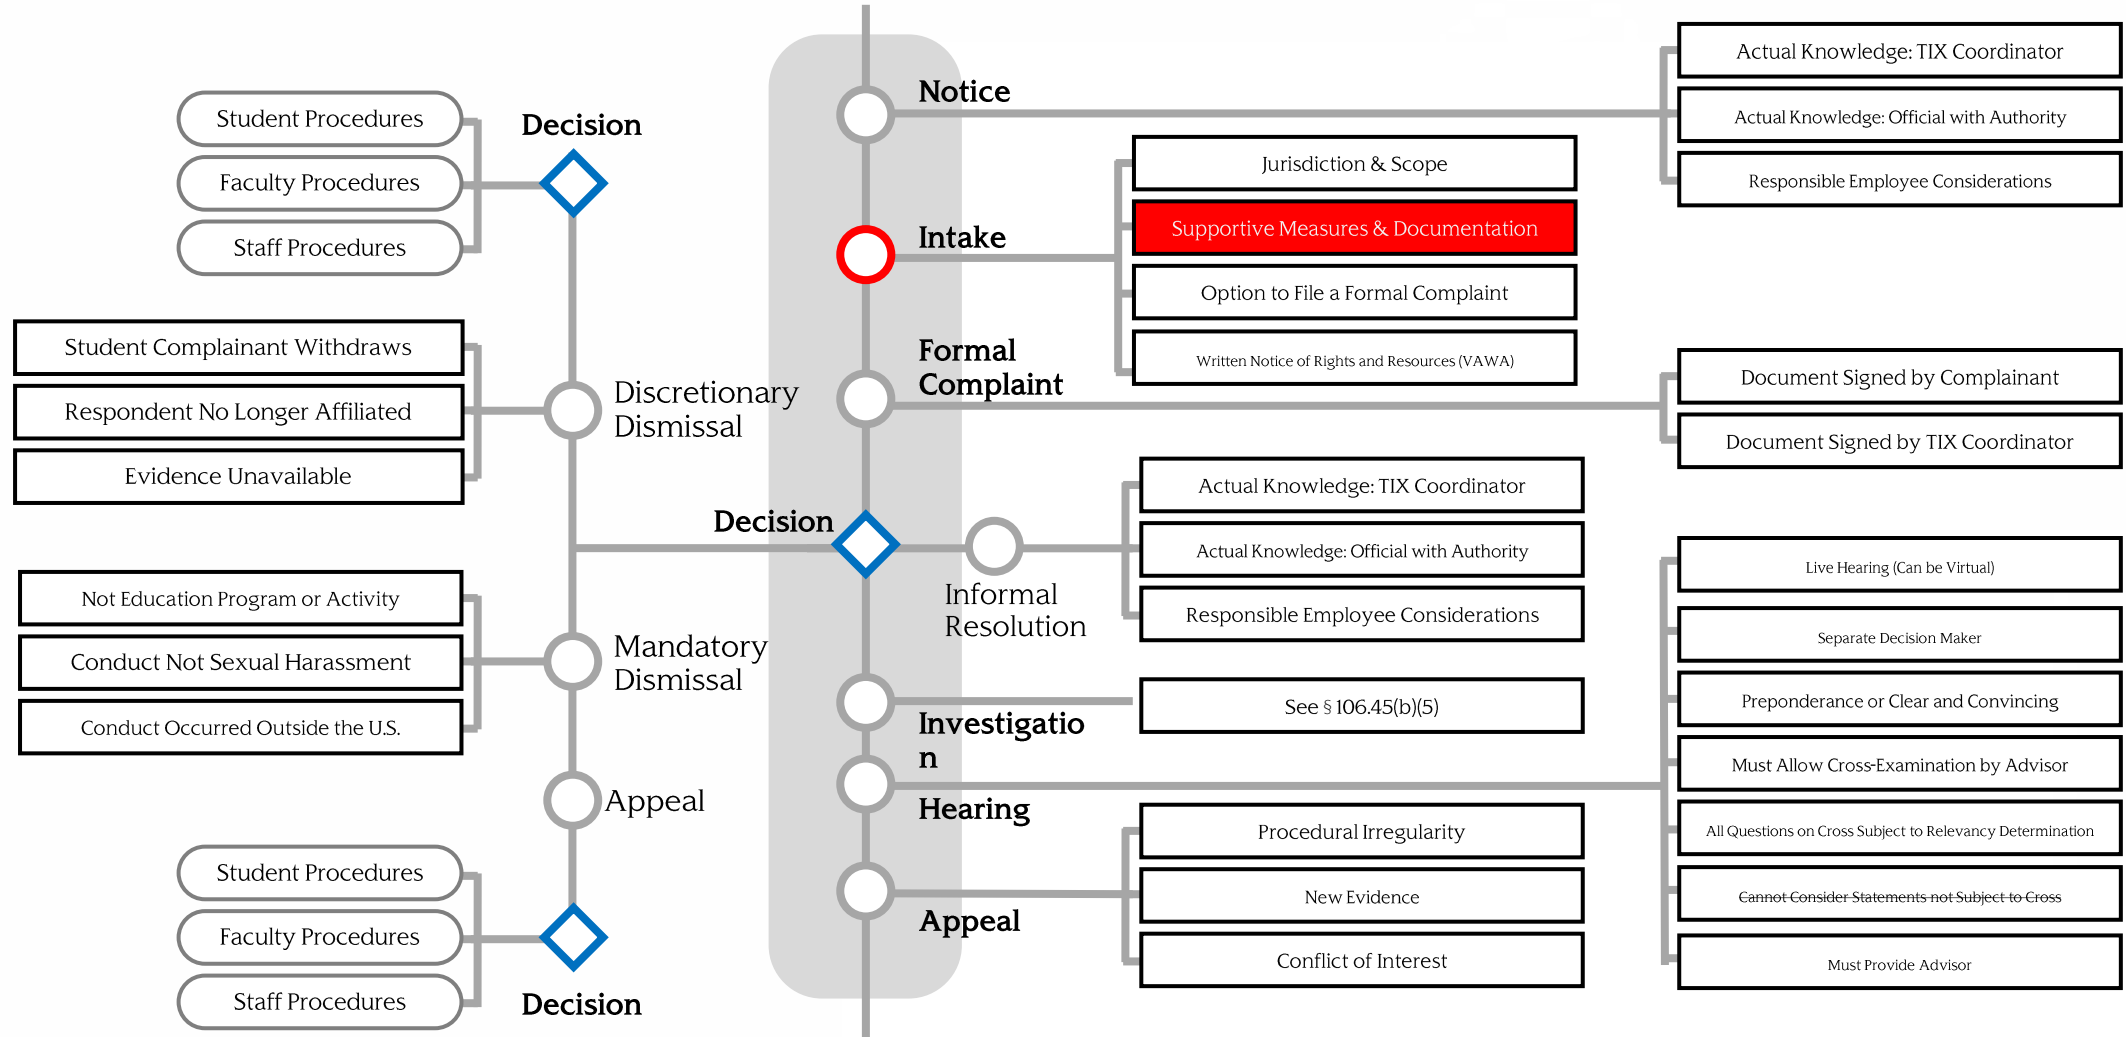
Notice

Actual Knowledge: TIX Coordinator

Actual Knowledge: Official with Authority

Responsible Employee Considerations

Decision

Student Procedures

Faculty Procedures

Staff Procedures

Intake

Jurisdiction & Scope

Supportive Measures & Documentation

Option to File a Formal Complaint

Written Notice of Rights and Resources (VAWA)

Formal Complaint

Document Signed by Complainant

Document Signed by TIX Coordinator

Student Complainant Withdraws

Respondent No Longer Affiliated

Evidence Unavailable

Discretionary Dismissal

Decision

Informal Resolution

Actual Knowledge: TIX Coordinator

Actual Knowledge: Official with Authority

Responsible Employee Considerations

Not Education Program or Activity

Conduct Not Sexual Harassment

Conduct Occurred Outside the U.S.

Mandatory Dismissal

Investigation

See § 106.45(b)(5)

Hearing

Live Hearing (Can be Virtual)

Separate Decision Maker

Preponderance or Clear and Convincing

Must Allow Cross-Examination by Advisor

All Questions on Cross Subject to Relevancy Determination

Cannot Consider Statements not Subject to Cross

Must Provide Advisor

Appeal

Student Procedures

Faculty Procedures

Staff Procedures

Decision

Appeal

Procedural Irregularity

New Evidence

Conflict of Interest